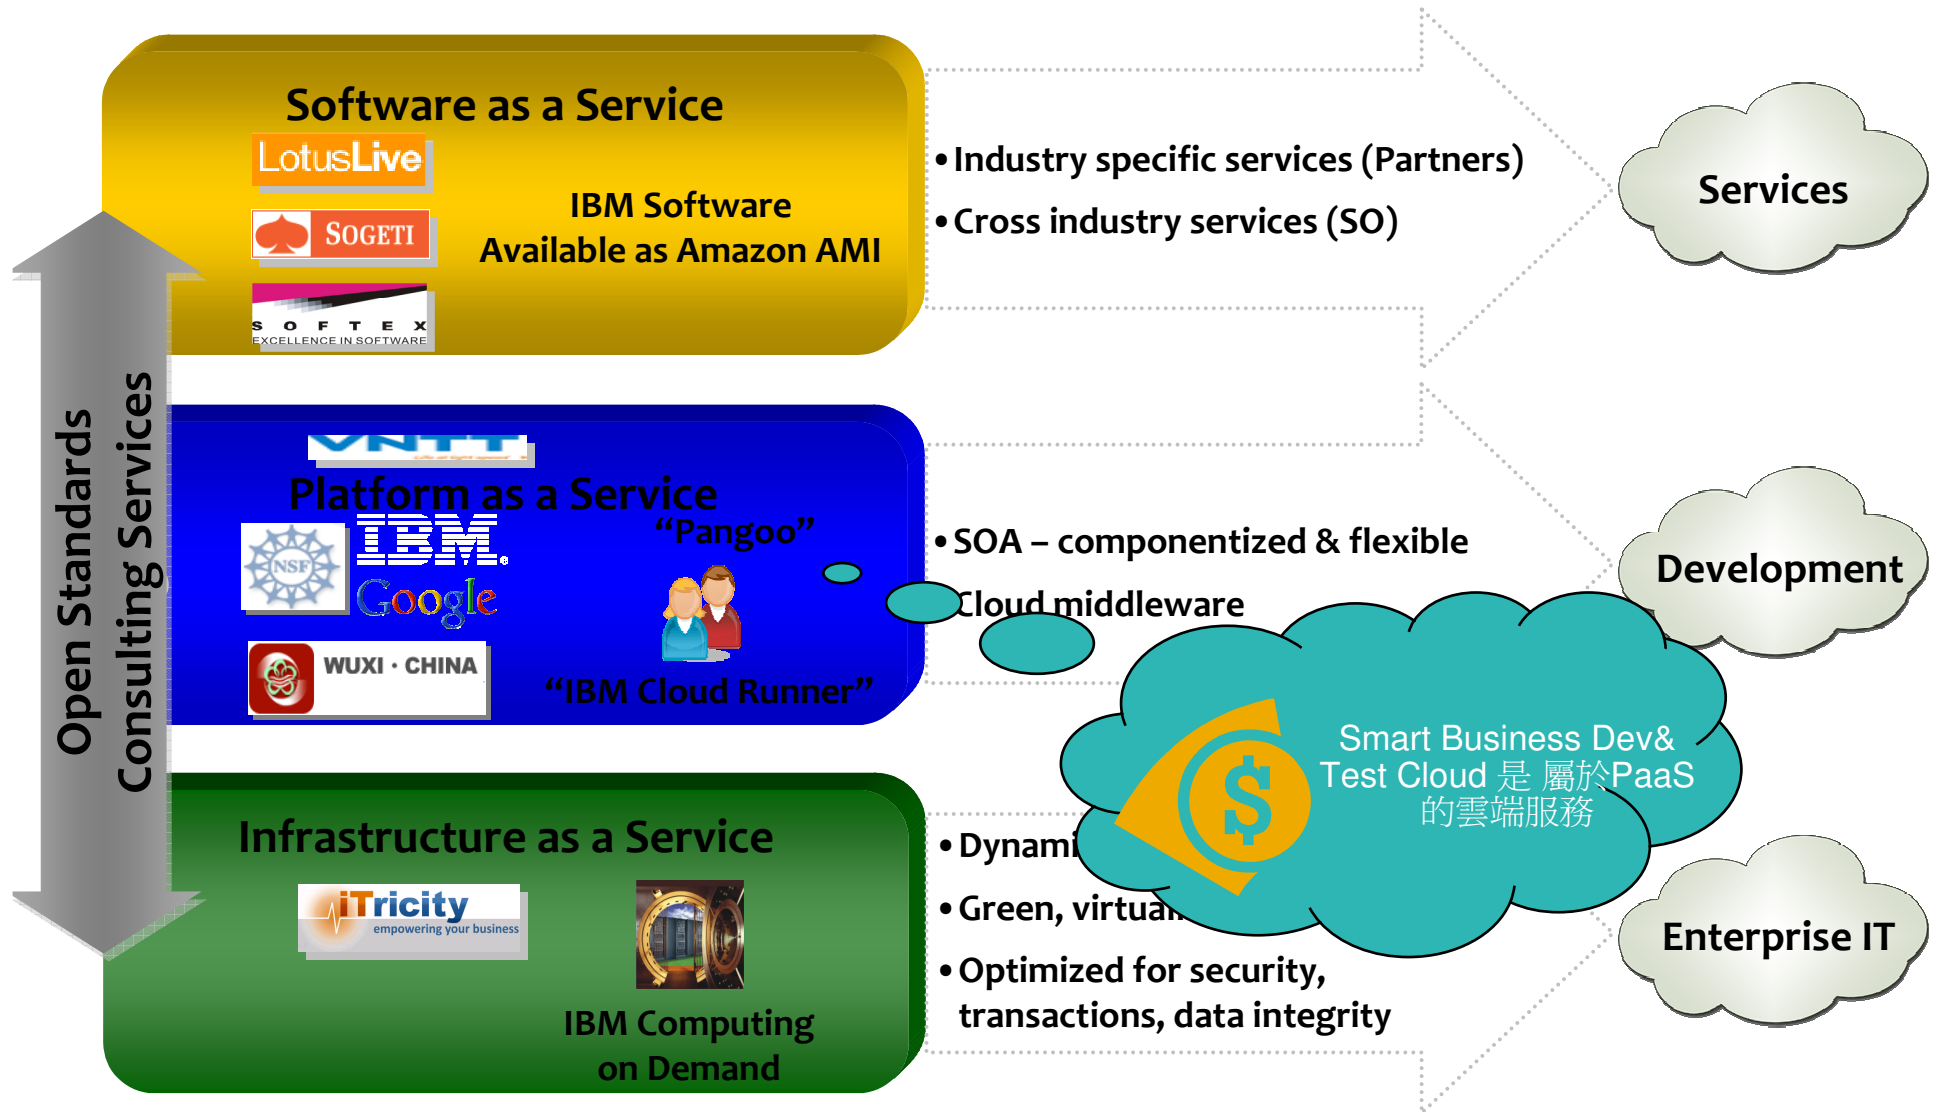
Open Standards
Consulting Services

Software as a Service

LotusLive

SOGETI

S O F T E X
EXCELLENCE IN SOFTWARE

IBM Software
Available as Amazon AMI

• Industry specific services (Partners)
• Cross industry services (SO)

Services

VNTT

Platform as a Service

NSF

IBM

Google

WUXI · CHINA

"Pangoo"

"IBM Cloud Runner"

• SOA – componentized & flexible
• Cloud middleware

Development

Smart Business Dev& Test Cloud 是 屬於PaaS 的雲端服務

Infrastructure as a Service

iTricity
empowering your business

IBM Computing on Demand

• Dynami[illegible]
• Green, virtua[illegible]
• Optimized for security, transactions, data integrity

Enterprise IT